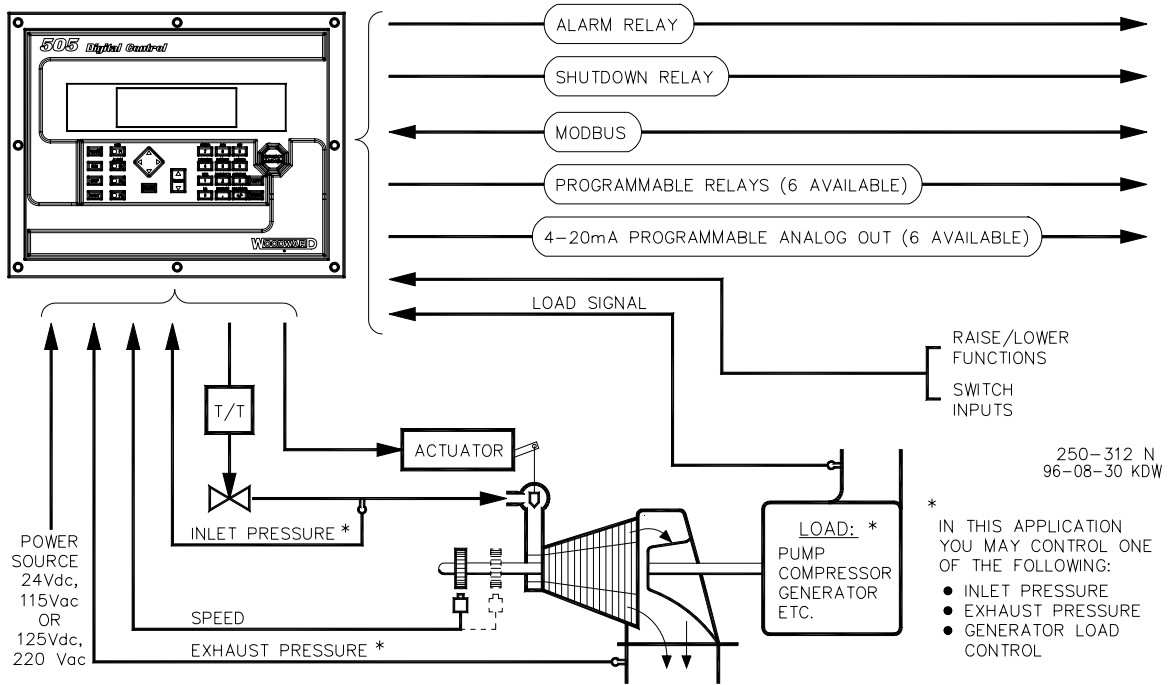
505 Digital Control

WOODWARD

ALARM RELAY

SHUTDOWN RELAY

MODBUS

PROGRAMMABLE RELAYS (6 AVAILABLE)

4-20mA PROGRAMMABLE ANALOG OUT (6 AVAILABLE)

LOAD SIGNAL

RAISE/LOWER FUNCTIONS

SWITCH INPUTS

T/T

ACTUATOR

250-312 N
96-08-30 KDW

INLET PRESSURE *

LOAD: *
PUMP
COMPRESSOR
GENERATOR
ETC.

*
IN THIS APPLICATION YOU MAY CONTROL ONE OF THE FOLLOWING:
• INLET PRESSURE
• EXHAUST PRESSURE
• GENERATOR LOAD CONTROL

POWER SOURCE 24Vdc, 115Vac OR 125Vdc, 220 Vac

SPEED

EXHAUST PRESSURE *